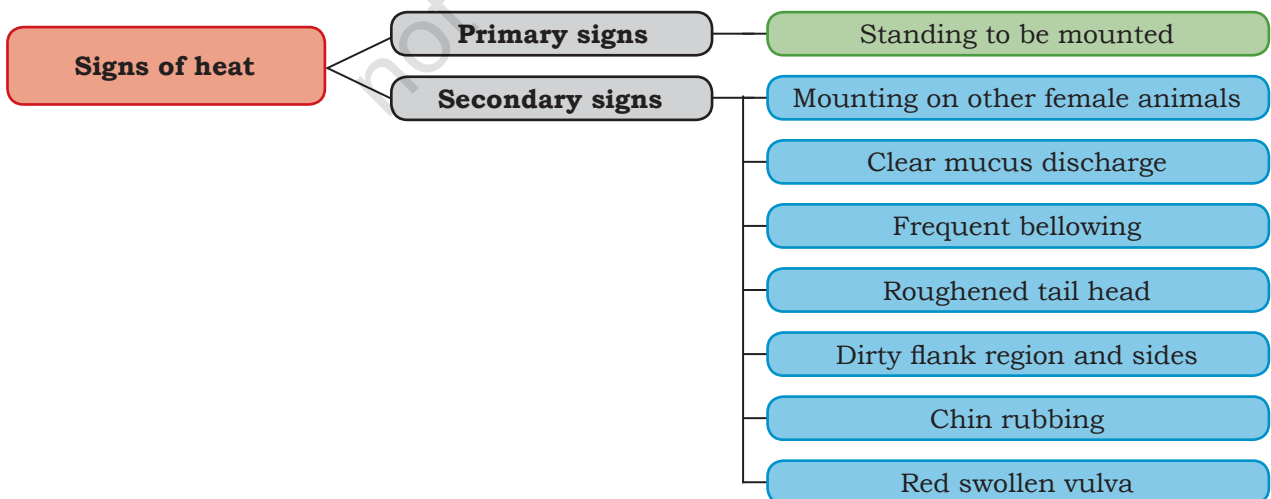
Signs of heat

Primary signs

Standing to be mounted

Secondary signs

Mounting on other female animals

Clear mucus discharge

Frequent bellowing

Roughened tail head

Dirty flank region and sides

Chin rubbing

Red swollen vulva